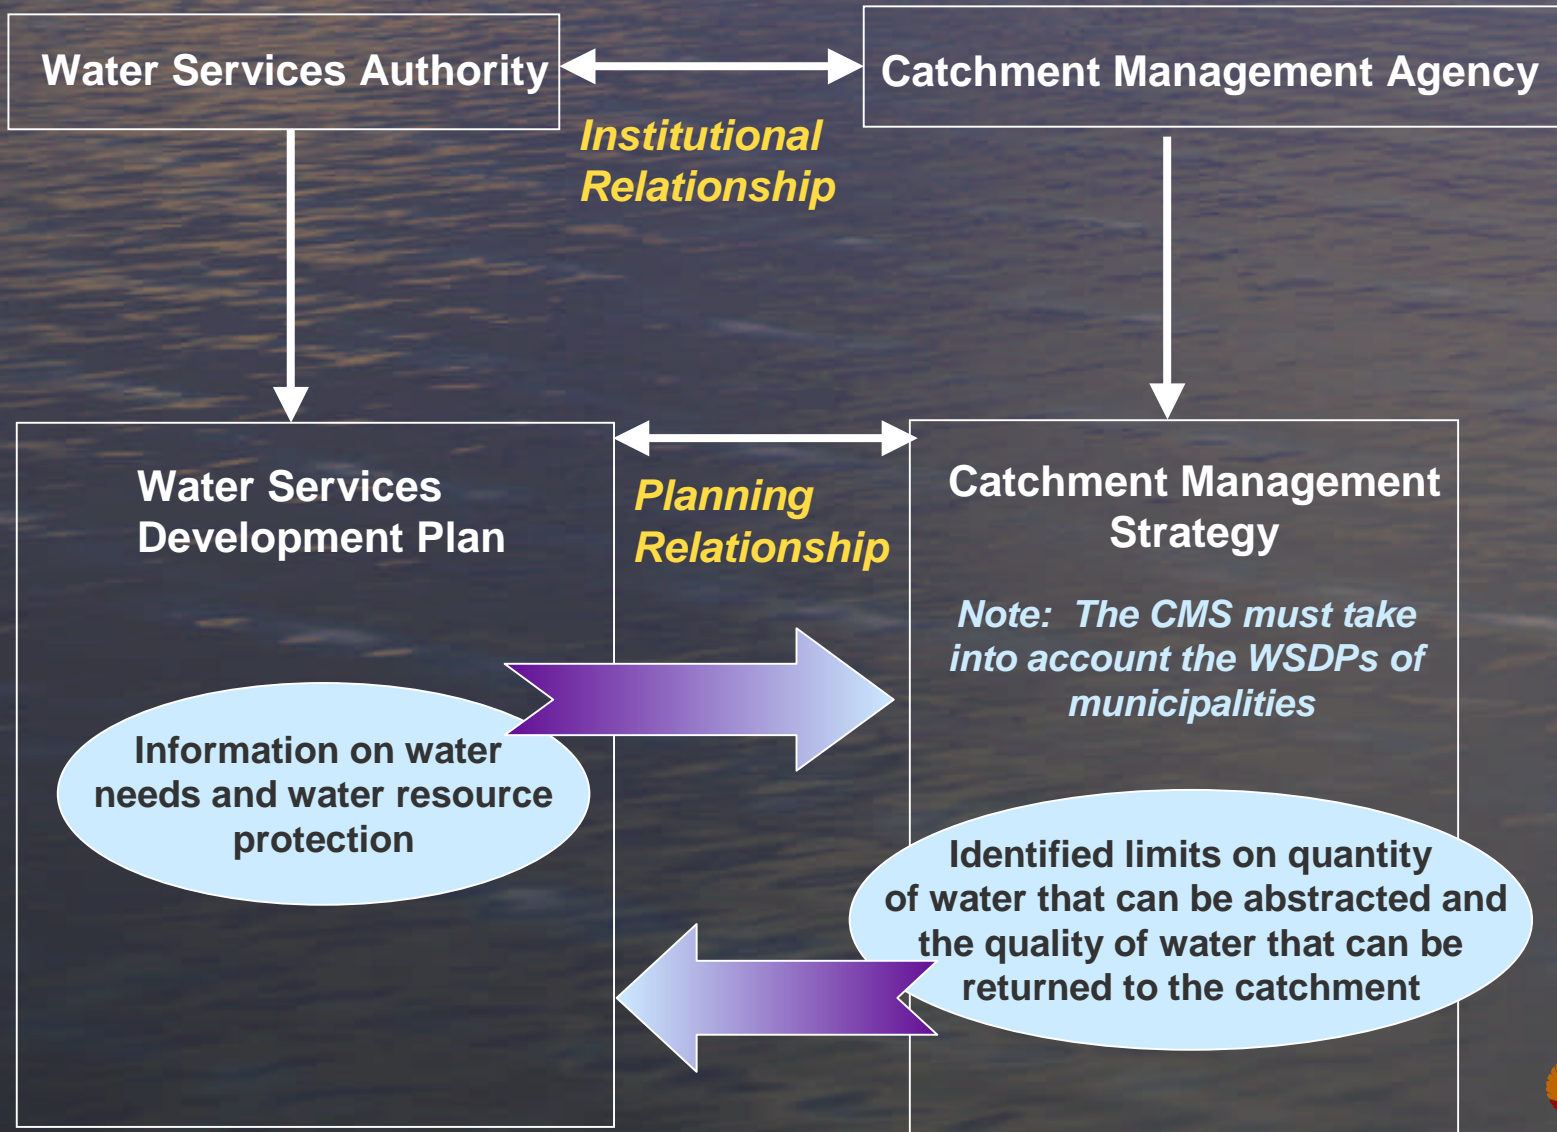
Water Services Authority

Catchment Management Agency

Institutional Relationship

Water Services Development Plan

Planning Relationship

Catchment Management Strategy

Note: The CMS must take into account the WSDPs of municipalities

Information on water needs and water resource protection

Identified limits on quantity of water that can be abstracted and the quality of water that can be returned to the catchment